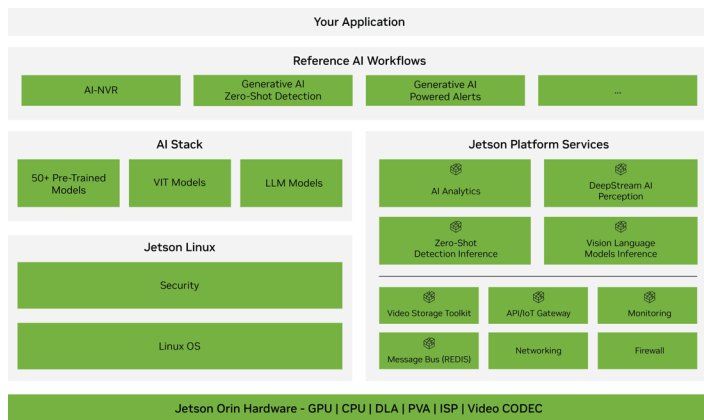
Your Application

Reference AI Workflows

AI-NVR

Generative AI Zero-Shot Detection

Generative AI Powered Alerts

...

AI Stack

50+ Pre-Trained Models

VIT Models

LLM Models

Jetson Linux

Security

Linux OS

Jetson Platform Services

AI Analytics

DeepStream AI Perception

Zero-Shot Detection Inference

Vision Language Models Inference

Video Storage Toolkit

API/IoT Gateway

Monitoring

Message Bus (REDIS)

Networking

Firewall

Jetson Orin Hardware - GPU | CPU | DLA | PVA | ISP | Video CODEC